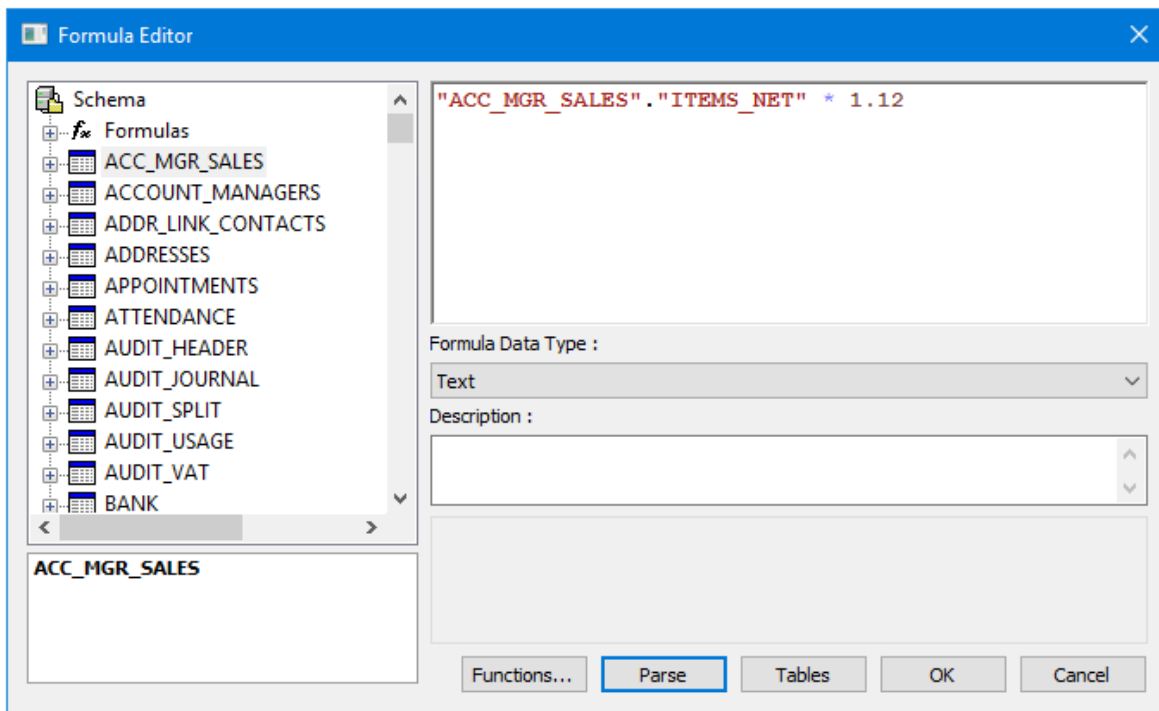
Formula Editor

Schema
Formulas
ACC_MGR_SALES
ACCOUNT_MANAGERS
ADDR_LINK_CONTACTS
ADDRESSES
APPOINTMENTS
ATTENDANCE
AUDIT_HEADER
AUDIT_JOURNAL
AUDIT_SPLIT
AUDIT_USAGE
AUDIT_VAT
BANK

ACC_MGR_SALES

"ACC_MGR_SALES"."ITEMS_NET" * 1.12

Formula Data Type :
Text
Description :

Functions... Parse Tables OK Cancel